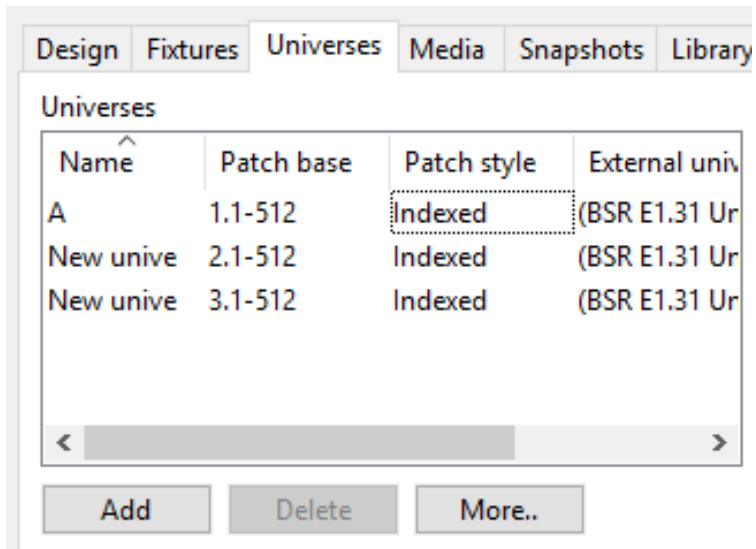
Design | Fixtures | Universes | Media | Snapshots | Library

Universes

| Name | Patch base | Patch style | External univ |
|---|---|---|---|
| A | 1.1-512 | Indexed | (BSR E1.31 Ur |
| New unive | 2.1-512 | Indexed | (BSR E1.31 Ur |
| New unive | 3.1-512 | Indexed | (BSR E1.31 Ur |

Add
Delete
More..